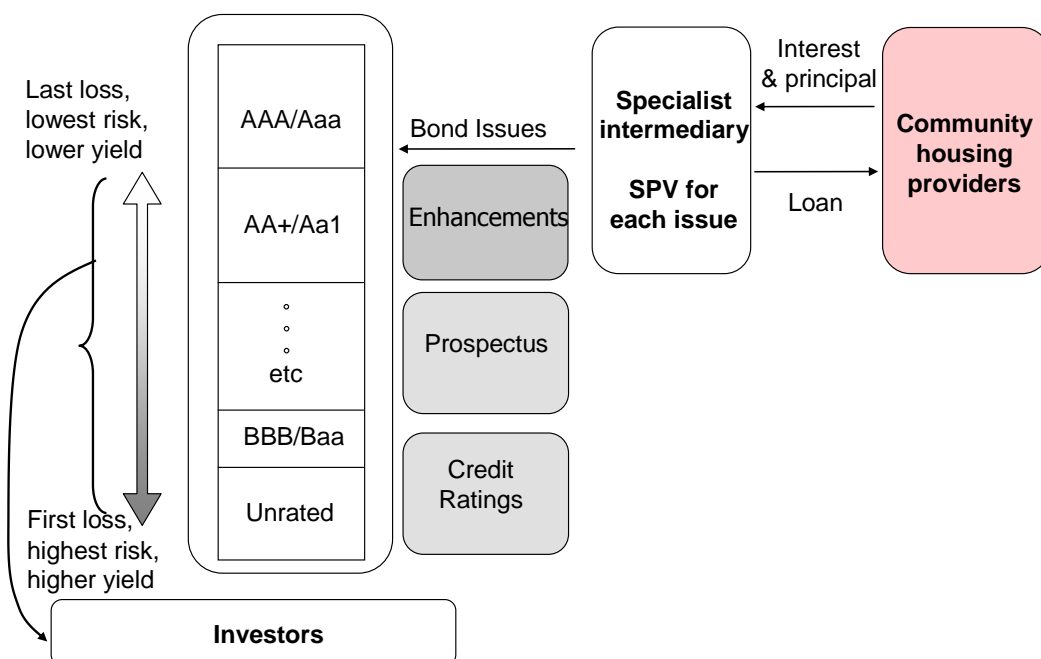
Last loss, lowest risk, lower yield

AAA/Aaa

AA+/Aa1

°
°
°
etc

BBB/Baa

Unrated

First loss, highest risk, higher yield

Bond Issues

Enhancements

Prospectus

Credit Ratings

Specialist intermediary

SPV for each issue

Interest & principal

Loan

Community housing providers

Investors